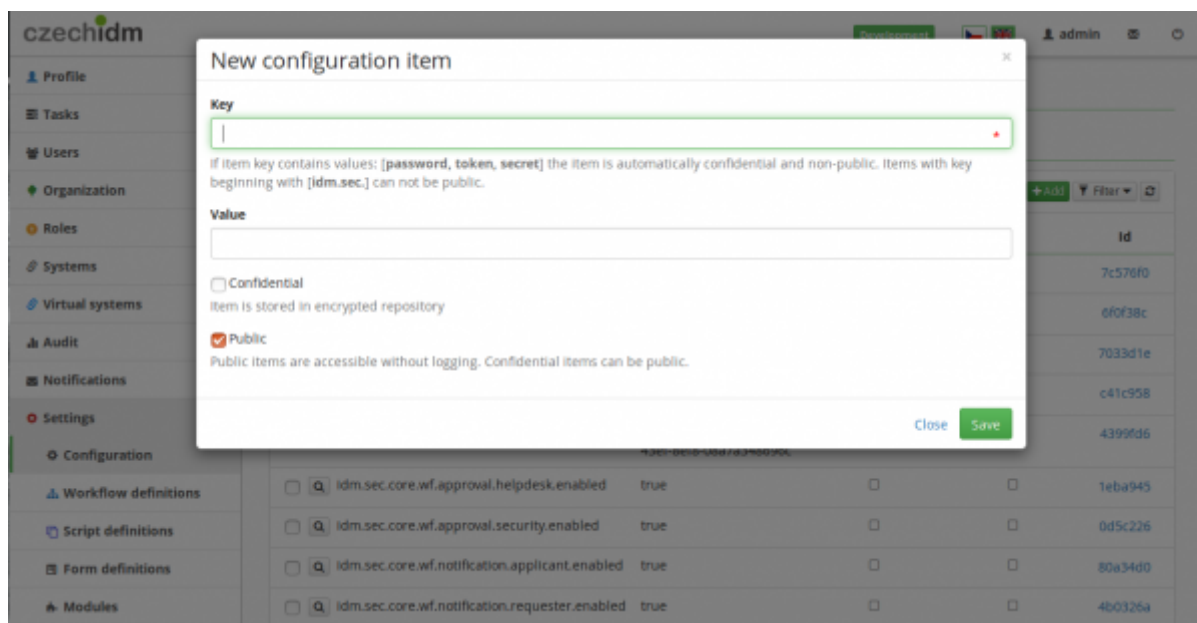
czechidm

Development

admin

Profile
Tasks
Users
Organization
Roles
Systems
Virtual systems
Audit
Notifications
Settings
Configuration
Workflow definitions
Script definitions
Form definitions
Modules

New configuration item

×

Key

*

If item key contains values: [**password, token, secret**] the item is automatically confidential and non-public. Items with key beginning with [**idm.sec.**] can not be public.

Value

Confidential

Item is stored in encrypted repository

Public

Public items are accessible without logging. Confidential items can be public.

Close Save

+Add Filter

Id

7c576f0
6f0f38c
7033d1e
c41c958
4399fd6

43ef-8ef8-08a7a3486a6c

| idm.sec.core.wf.approval.helpdesk.enabled | true | 1eba945 |
|---|---|---|
| idm.sec.core.wf.approval.security.enabled | true | 0d5c226 |
| idm.sec.core.wf.notification.applicant.enabled | true | 80a34d0 |
| idm.sec.core.wf.notification.requester.enabled | true | 4b0326a |